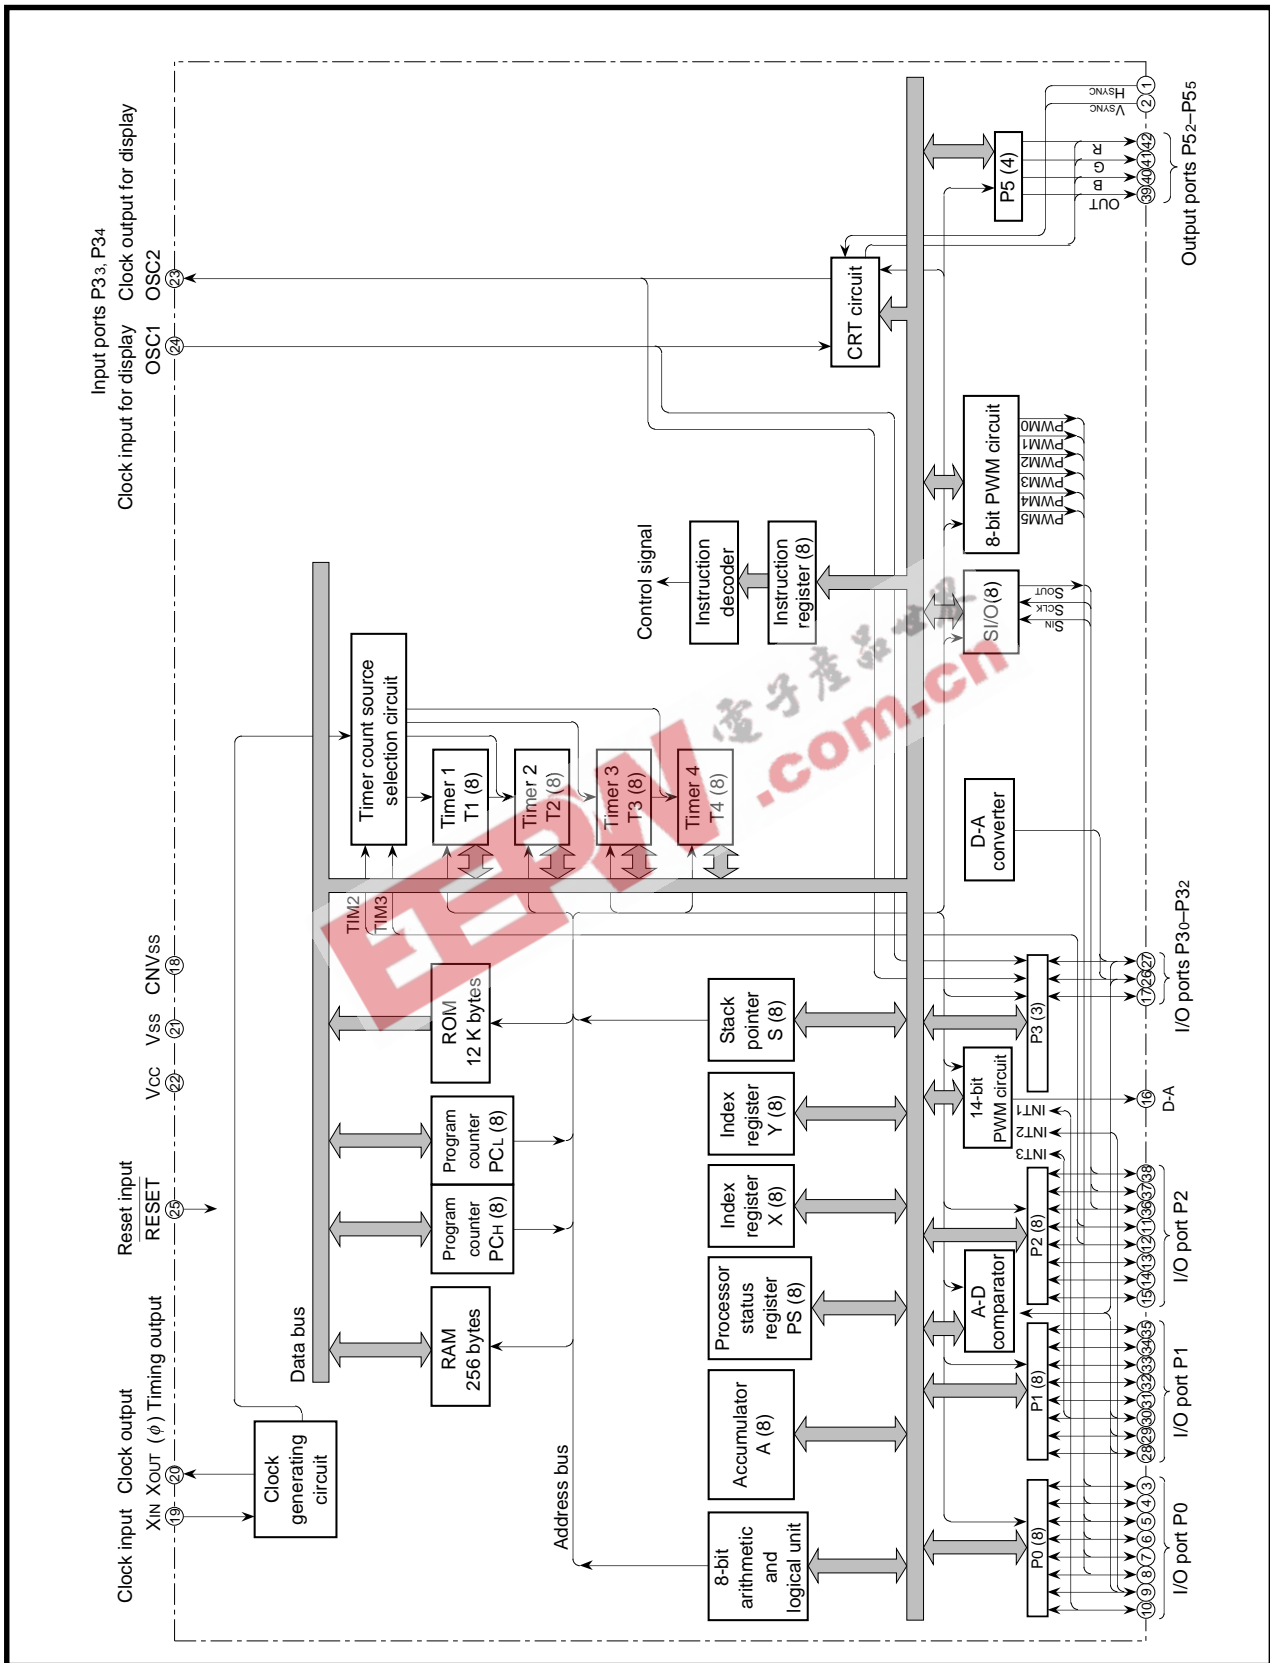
Clock input Clock output
$X_{IN}$ $X_{OUT}$ ($\phi$) Timing output
19 20
Reset input
RESET
25
Vcc Vss CNVss
22 21 18
Input ports $P3_3$, $P3_4$
Clock input for display Clock output for display
OSC1 OSC2
24 23

Clock generating circuit
Data bus
RAM 256 bytes
Program counter $PC_H$ (8)
Program counter $PC_L$ (8)
ROM 12 K bytes
TIM2
TIM3
Timer count source selection circuit
Timer 1 T1 (8)
Timer 2 T2 (8)
Timer 3 T3 (8)
Timer 4 T4 (8)
Address bus
8-bit arithmetic and logical unit
Accumulator A (8)
Processor status register PS (8)
Index register X (8)
Index register Y (8)
Stack pointer S (8)
Control signal
Instruction decoder
Instruction register (8)
CRT circuit
P5 (4)
8-bit PWM circuit
PWM0 PWM1 PWM2 PWM3 PWM4 PWM5
SI/O(8)
$S_{IN}$ $S_{CLK}$ $S_{OUT}$
D-A converter
14-bit PWM circuit
INT1 INT2 INT3
A-D comparator
P0 (8)
P1 (8)
P2 (8)
P3 (3)
$H_{SYNC}$ $V_{SYNC}$
R G B OUT
1 2 42 41 40 39
Output ports $P5_2$–$P5_5$
27 26 17
I/O ports $P3_0$–$P3_2$
16
D-A
38 37 36 11 12 13 14 15
I/O port P2
35 34 33 32 31 30 29 28
I/O port P1
3 4 5 6 7 8 9 10
I/O port P0
EEPW 电子产品世界 .com.cn